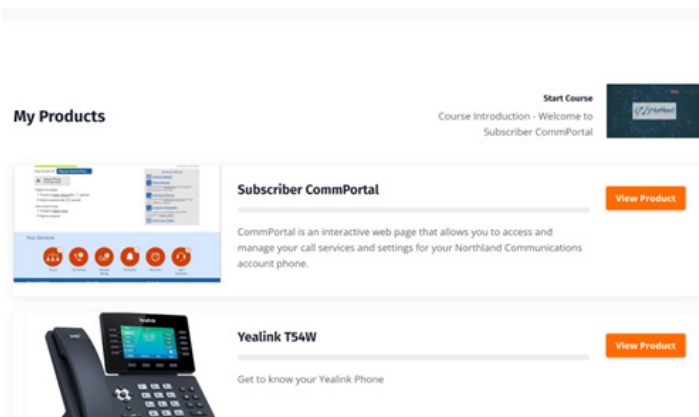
My Products

Start Course

Course Introduction - Welcome to Subscriber CommPortal

Your Services

Subscriber CommPortal

CommPortal is an interactive web page that allows you to access and manage your call services and settings for your Northland Communications account phone.

View Product

Yealink

Yealink T54W

Get to know your Yealink Phone

View Product